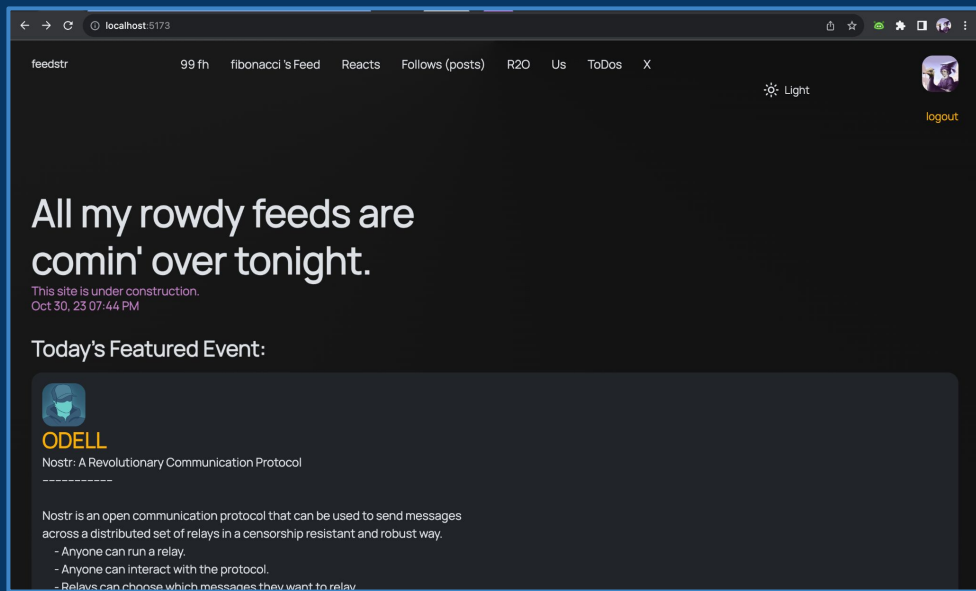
localhost:5173

feedstr

99 fh fibonacci 's Feed Reacts Follows (posts) R2O Us ToDos X

Light

logout

All my rowdy feeds are comin' over tonight.

This site is under construction.
Oct 30, 23 07:44 PM

Today's Featured Event:

ODELL

Nostr: A Revolutionary Communication Protocol
-----------

Nostr is an open communication protocol that can be used to send messages across a distributed set of relays in a censorship resistant and robust way.
- Anyone can run a relay.
- Anyone can interact with the protocol.
- Relays can choose which messages they want to relay.